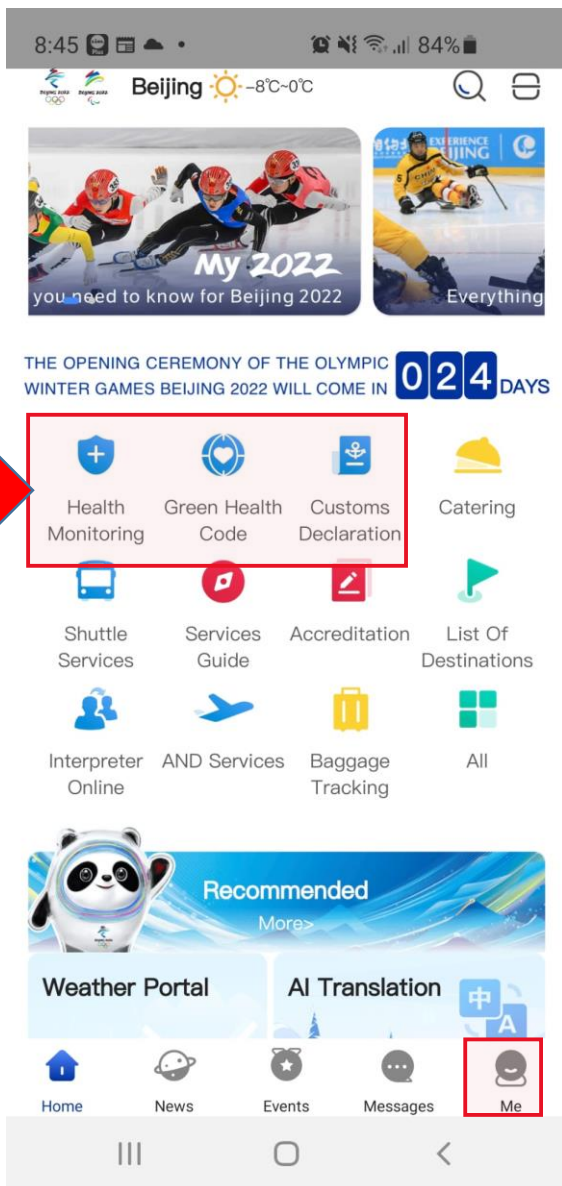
8:45 84%

Beijing -8℃~0℃

My 2022
you need to know for Beijing 2022

EXPERIENCE BEIJING
Everything

THE OPENING CEREMONY OF THE OLYMPIC WINTER GAMES BEIJING 2022 WILL COME IN 024 DAYS

Health Monitoring
Green Health Code
Customs Declaration
Catering
Shuttle Services
Services Guide
Accreditation
List Of Destinations
Interpreter Online
AND Services
Baggage Tracking
All

Recommended
More>

Weather Portal
AI Translation
中 A

Home
News
Events
Messages
Me